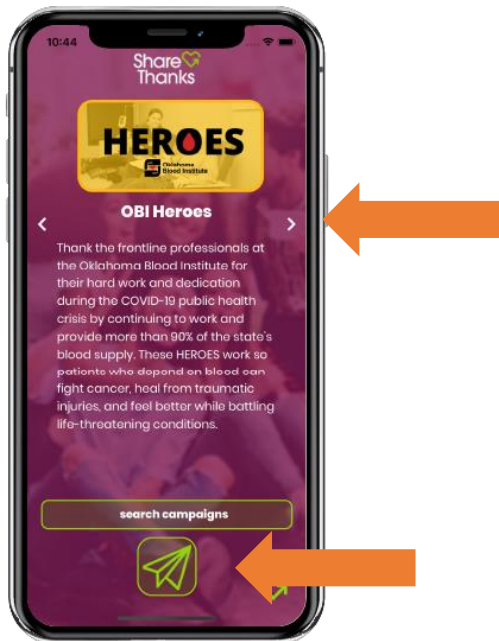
10:44

Share Thanks

HEROES

Oklahoma Blood Institute

<

OBI Heroes

>

Thank the frontline professionals at the Oklahoma Blood Institute for their hard work and dedication during the COVID-19 public health crisis by continuing to work and provide more than 90% of the state's blood supply. These HEROES work so patients who depend on blood can fight cancer, heal from traumatic injuries, and feel better while battling life-threatening conditions.

search campaigns